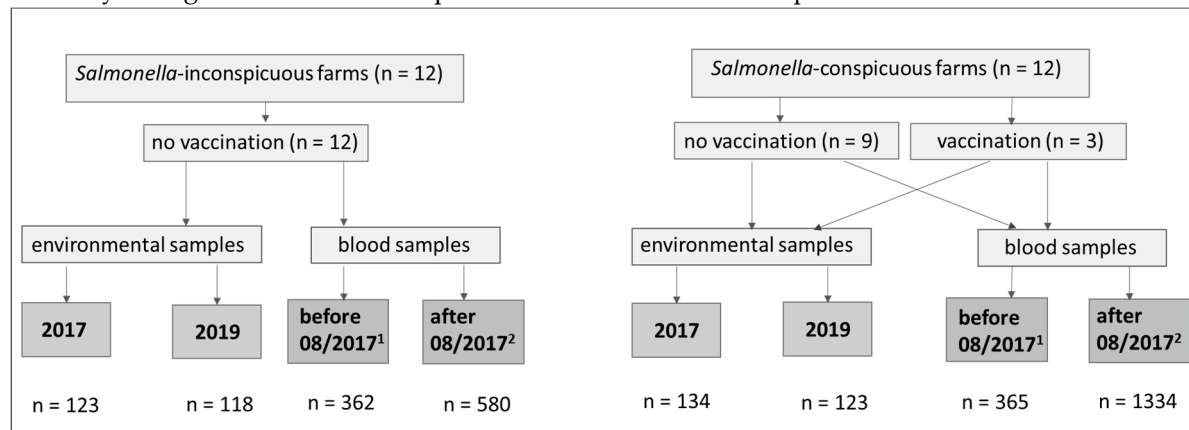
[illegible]

*Salmonella*-inconspicuous farms (n = 12)

no vaccination (n = 12)

environmental samples

blood samples

**2017**

**2019**

**before 08/2017$^1$**

**after 08/2017$^2$**

n = 123

n = 118

n = 362

n = 580

*Salmonella*-conspicuous farms (n = 12)

no vaccination (n = 9)

vaccination (n = 3)

environmental samples

blood samples

**2017**

**2019**

**before 08/2017$^1$**

**after 08/2017$^2$**

n = 134

n = 123

n = 365

n = 1334